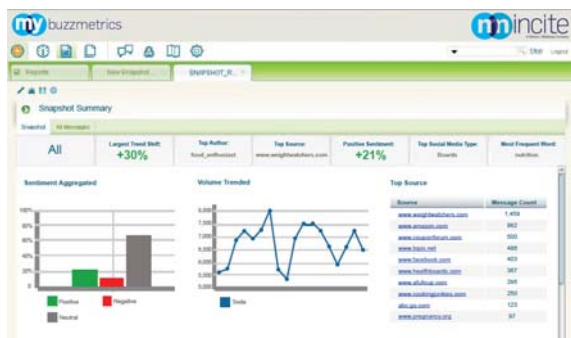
my buzzmetrics

incite

Reports | New Snapshot | SNAPSHOT_R... ×

Snapshot Summary

Snapshot | All Messages

| All | Largest Trend Shift: +30% | Top Author: food_enthusiast | Top Source: www.weightwatchers.com | Positive Sentiment: +21% | Top Social Media Type: Boards | Most Frequent Word: nutrition |
|---|---|---|---|---|---|---|

Sentiment Aggregated

100%
80%
60%
40%
20%
0%

Positive
Negative
Neutral

Volume Trended

9,000
8,000
7,000
6,000
5,000
4,000

Soda

Top Source

| Source | Message Count |
|---|---|
| www.weightwatchers.com | 1,459 |
| www.amazon.com | 962 |
| www.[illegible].com | 500 |
| www.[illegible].net | 488 |
| www.facebook.com | 403 |
| www.healthboards.com | 367 |
| www.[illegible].com | 295 |
| www.cookingonline.com | 250 |
| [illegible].com | 123 |
| www.pregnancy.org | 97 |